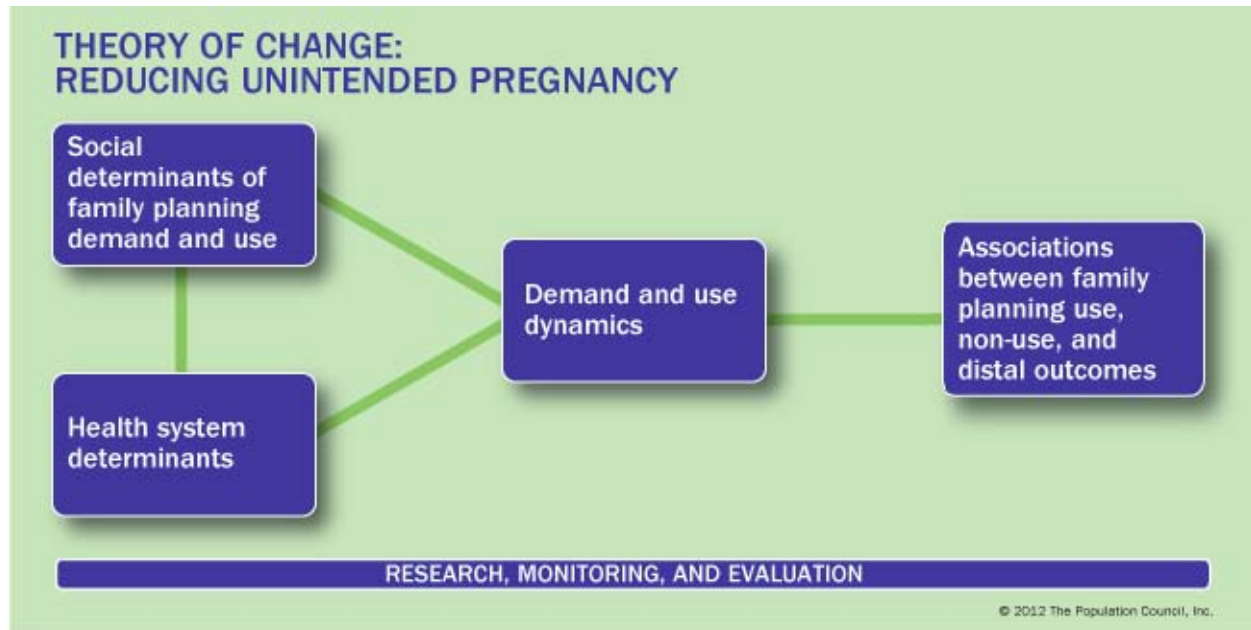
THEORY OF CHANGE:
REDUCING UNINTENDED PREGNANCY

Social determinants of family planning demand and use

Health system determinants

Demand and use dynamics

Associations between family planning use, non-use, and distal outcomes

RESEARCH, MONITORING, AND EVALUATION

© 2012 The Population Council, Inc.